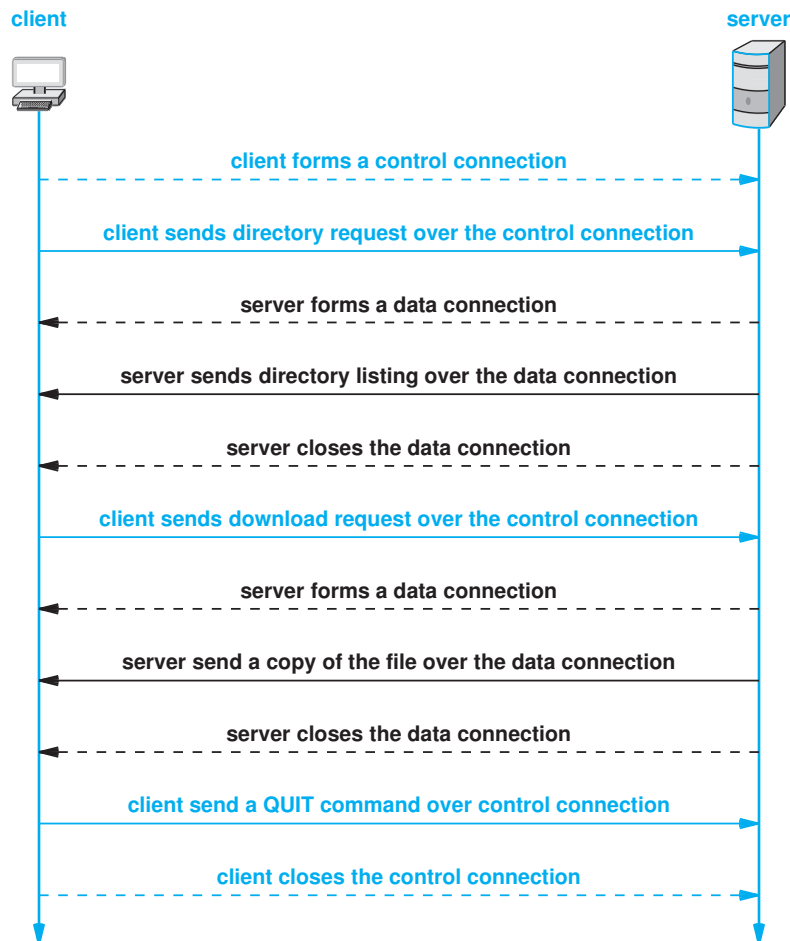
client

server

client forms a control connection

client sends directory request over the control connection

server forms a data connection

server sends directory listing over the data connection

server closes the data connection

client sends download request over the control connection

server forms a data connection

server send a copy of the file over the data connection

server closes the data connection

client send a QUIT command over control connection

client closes the control connection